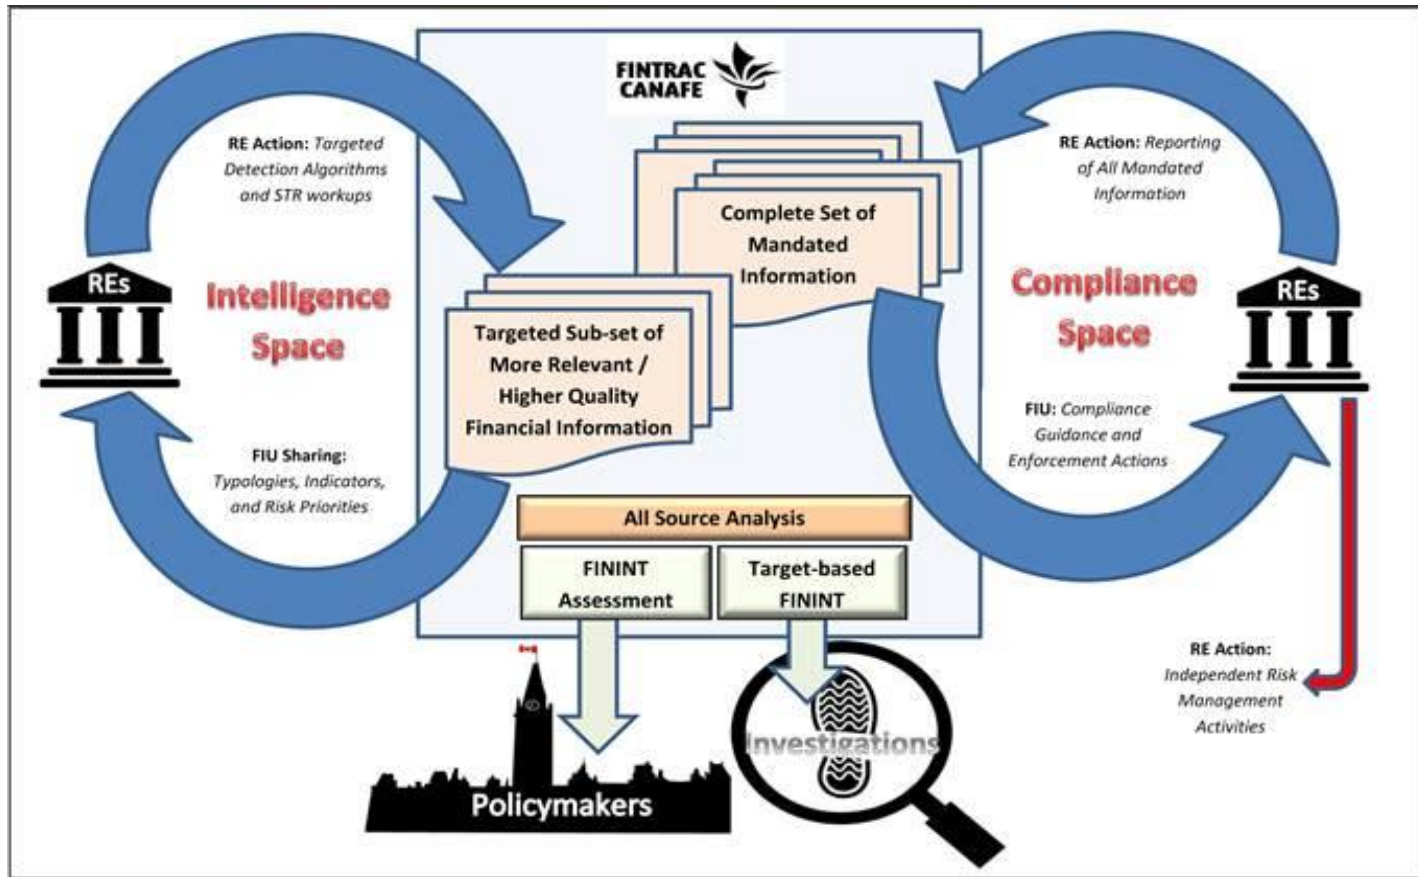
FINTRAC CANAFE

RE Action: Targeted Detection Algorithms and STR workups

REs

Intelligence Space

FIU Sharing: Typologies, Indicators, and Risk Priorities

Complete Set of Mandated Information

Targeted Sub-set of More Relevant / Higher Quality Financial Information

All Source Analysis

FININT Assessment

Target-based FININT

Policymakers

Investigations

RE Action: Reporting of All Mandated Information

Compliance Space

REs

FIU: Compliance Guidance and Enforcement Actions

RE Action: Independent Risk Management Activities